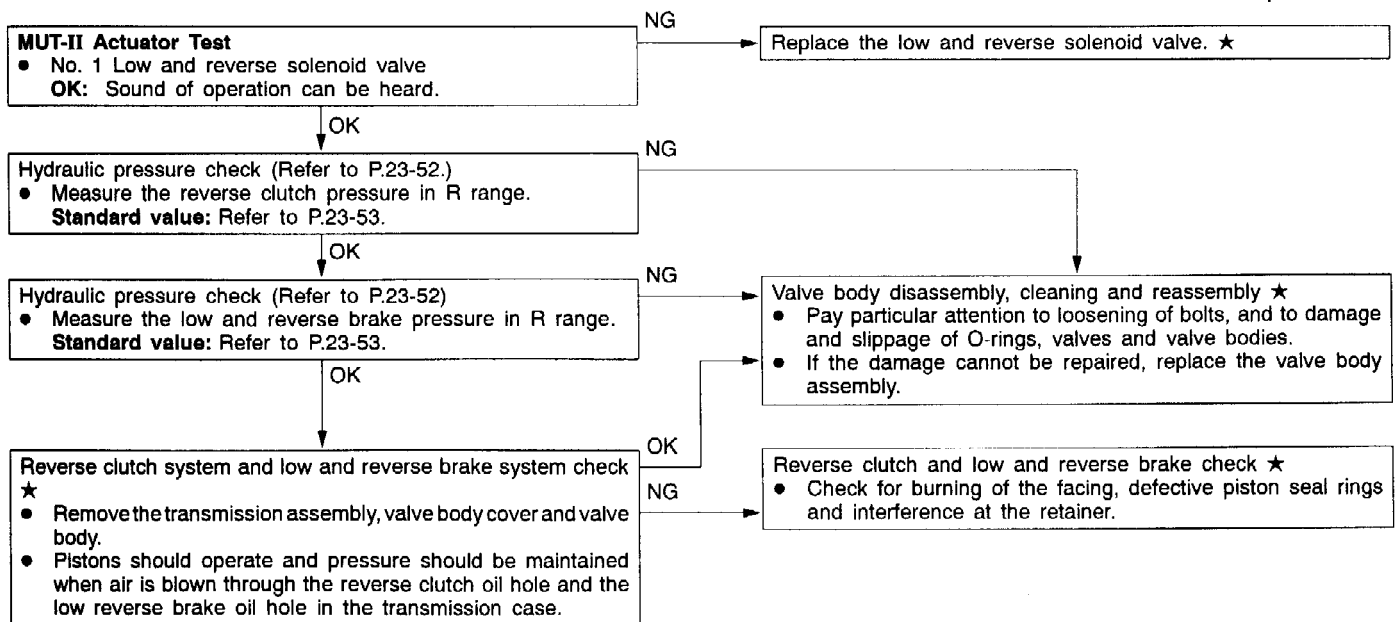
MUT-II Actuator Test
• No. 1 Low and reverse solenoid valve
OK: Sound of operation can be heard.

NG

Replace the low and reverse solenoid valve. ★

OK

Hydraulic pressure check (Refer to P.23-52.)
• Measure the reverse clutch pressure in R range.
Standard value: Refer to P.23-53.

NG

OK

Hydraulic pressure check (Refer to P.23-52)
• Measure the low and reverse brake pressure in R range.
Standard value: Refer to P.23-53.

NG

Valve body disassembly, cleaning and reassembly ★
• Pay particular attention to loosening of bolts, and to damage and slippage of O-rings, valves and valve bodies.
• If the damage cannot be repaired, replace the valve body assembly.

OK

Reverse clutch system and low and reverse brake system check ★
• Remove the transmission assembly, valve body cover and valve body.
• Pistons should operate and pressure should be maintained when air is blown through the reverse clutch oil hole and the low reverse brake oil hole in the transmission case.

OK

NG

Reverse clutch and low and reverse brake check ★
• Check for burning of the facing, defective piston seal rings and interference at the retainer.